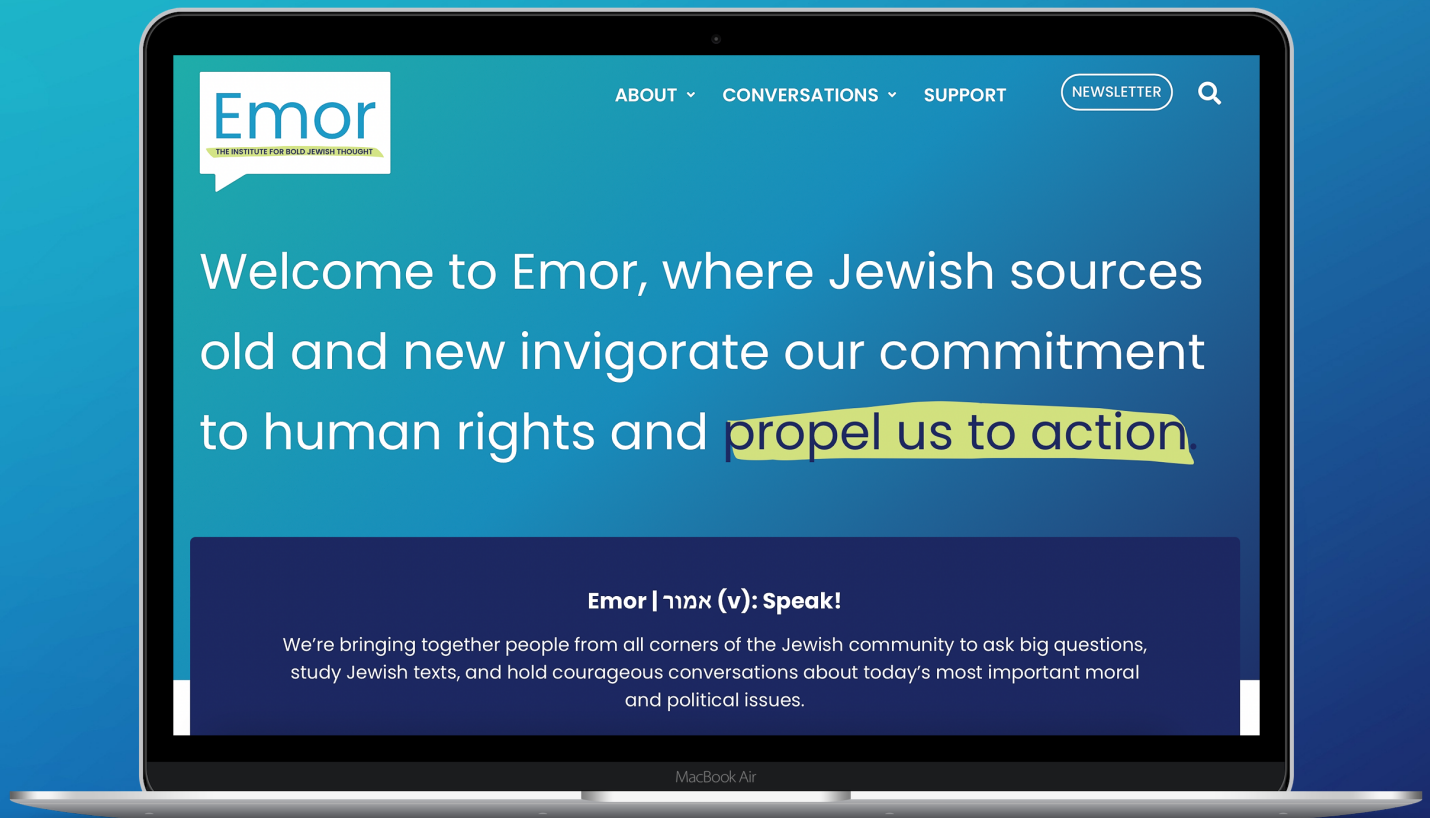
Emor
THE INSTITUTE FOR BOLD JEWISH THOUGHT

ABOUT CONVERSATIONS SUPPORT NEWSLETTER

Welcome to Emor, where Jewish sources old and new invigorate our commitment to human rights and propel us to action.

Emor | אמור (v): Speak!

We're bringing together people from all corners of the Jewish community to ask big questions, study Jewish texts, and hold courageous conversations about today's most important moral and political issues.

MacBook Air